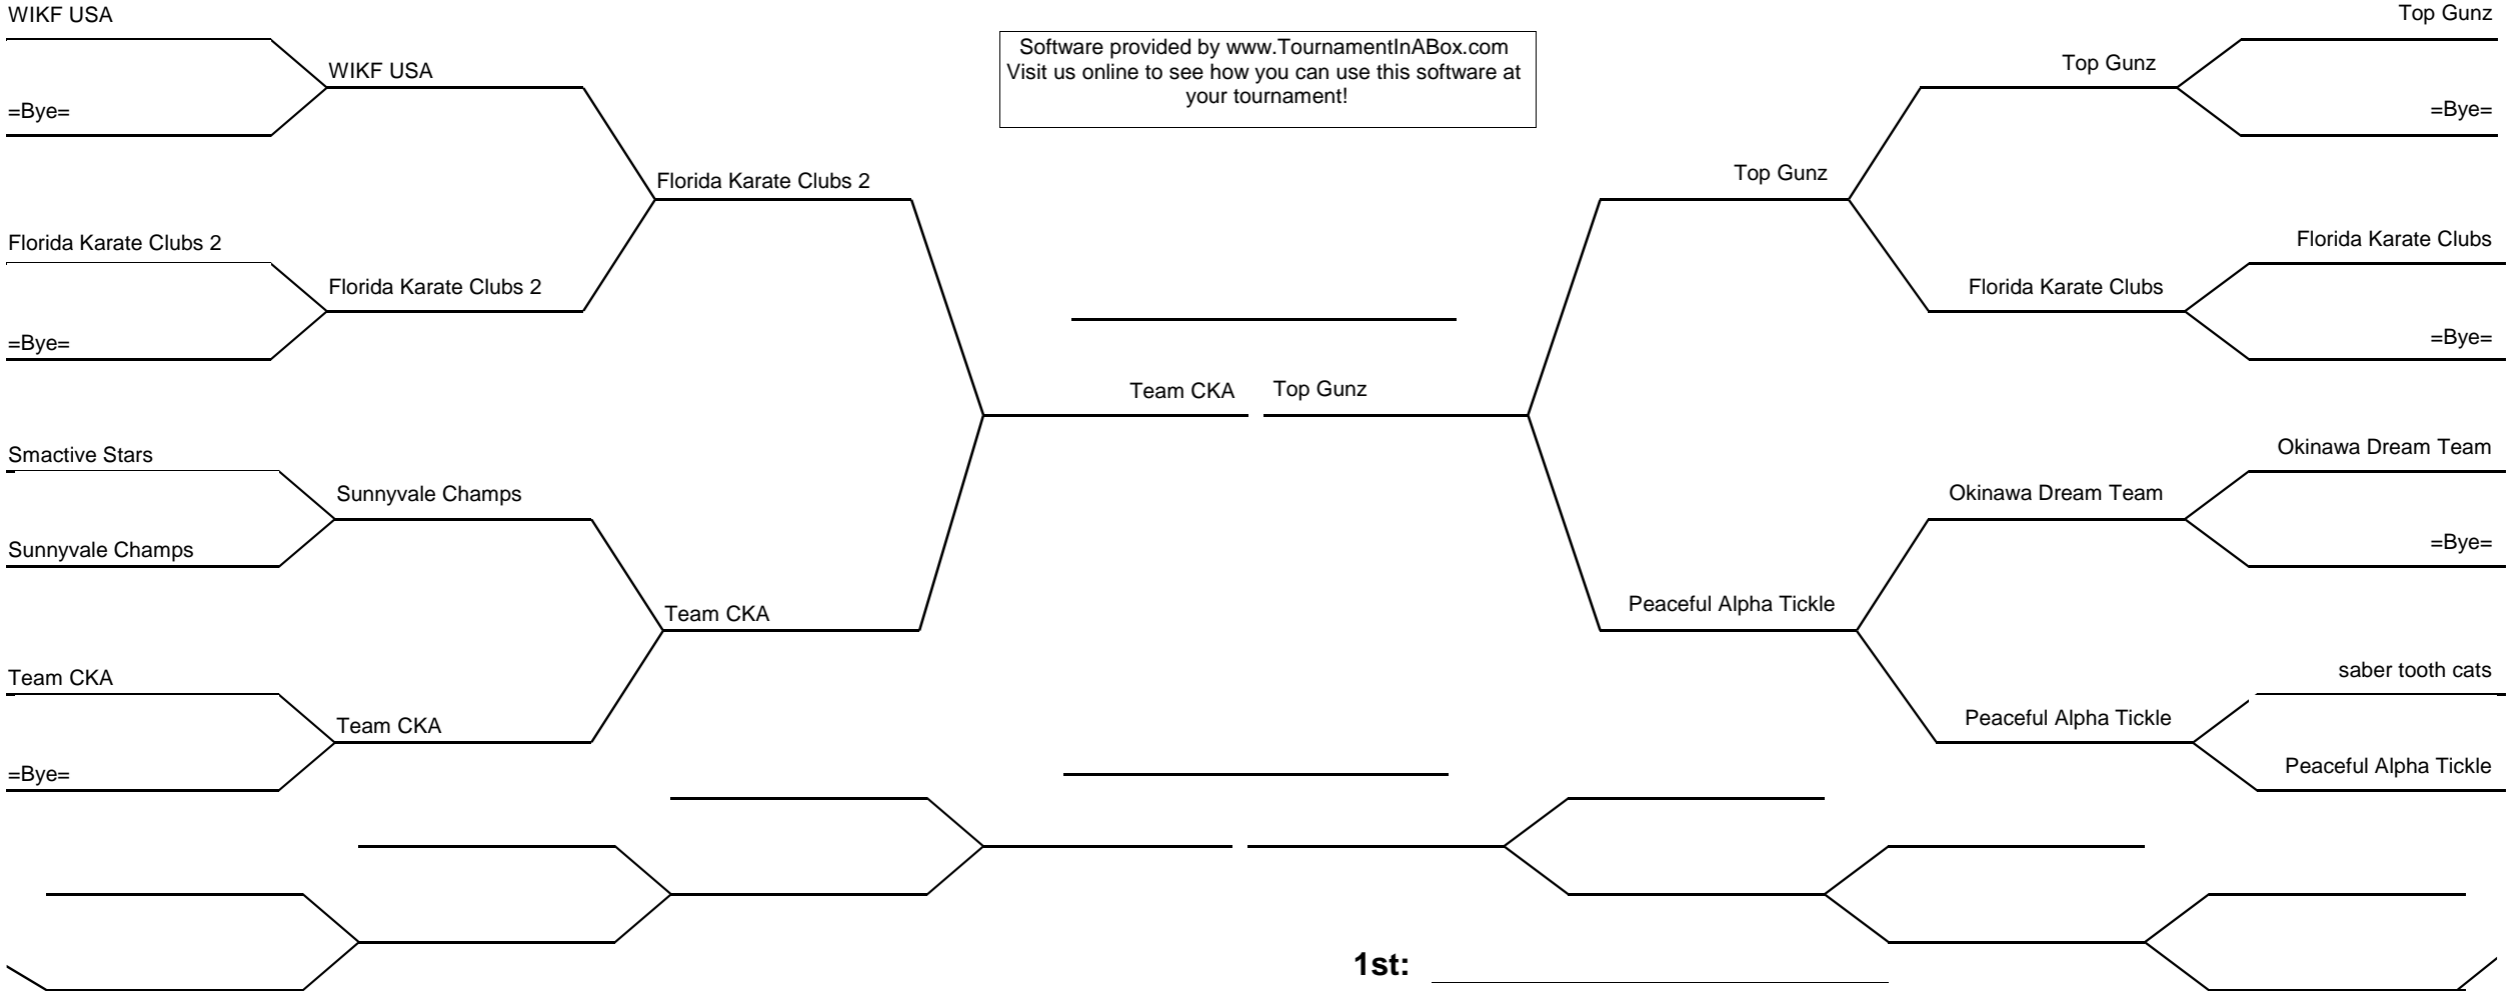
WIKF USA

WIKF USA

=Bye=

Florida Karate Clubs 2

Florida Karate Clubs 2

Florida Karate Clubs 2

=Bye=

Smactive Stars

Sunnyvale Champs

Sunnyvale Champs

Team CKA

Team CKA

Team CKA

=Bye=

Software provided by www.TournamentInABox.com Visit us online to see how you can use this software at your tournament!

Team CKA

Top Gunz

Top Gunz

Top Gunz

=Bye=

Top Gunz

Florida Karate Clubs

Florida Karate Clubs

=Bye=

Okinawa Dream Team

Okinawa Dream Team

=Bye=

Peaceful Alpha Tickle

saber tooth cats

Peaceful Alpha Tickle

Peaceful Alpha Tickle

1st: